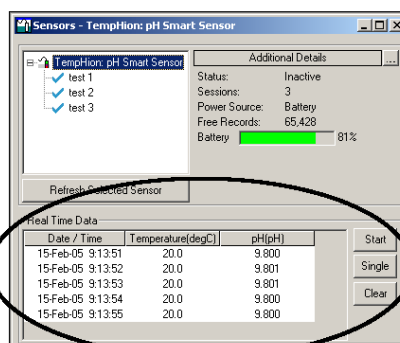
Sensors - TempHion: pH Smart Sensor

TempHion: pH Smart Sensor
test 1
test 2
test 3

Additional Details ...

Status: Inactive
Sessions: 3
Power Source: Battery
Free Records: 65,428
Battery 81%

Refresh Selected Sensor

Real Time Data

| Date / Time | Temperature(degC) | pH(pH) |
|---|---|---|
| 15-Feb-05 9:13:51 | 20.0 | 9.800 |
| 15-Feb-05 9:13:52 | 20.0 | 9.801 |
| 15-Feb-05 9:13:53 | 20.0 | 9.801 |
| 15-Feb-05 9:13:54 | 20.0 | 9.800 |
| 15-Feb-05 9:13:55 | 20.0 | 9.800 |

Start
Single
Clear